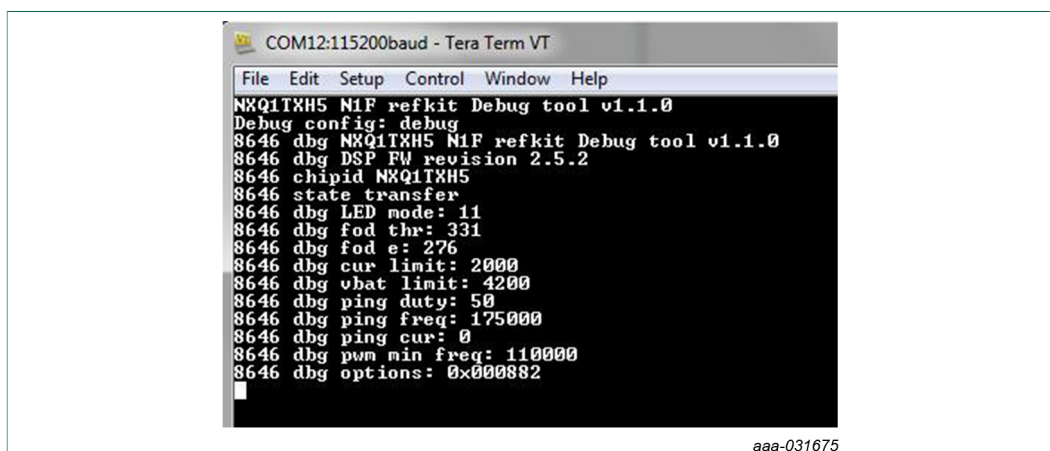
COM12:115200baud - Tera Term VT

File Edit Setup Control Window Help

NXQ1TXH5 N1F refkit Debug tool v1.1.0
Debug config: debug
8646 dbg NXQ1TXH5 N1F refkit Debug tool v1.1.0
8646 dbg DSP FW revision 2.5.2
8646 chipid NXQ1TXH5
8646 state transfer
8646 dbg LED mode: 11
8646 dbg fod thr: 331
8646 dbg fod e: 276
8646 dbg cur limit: 2000
8646 dbg vbat limit: 4200
8646 dbg ping duty: 50
8646 dbg ping freq: 175000
8646 dbg ping cur: 0
8646 dbg pwm min freq: 110000
8646 dbg options: 0x000882

aaa-031675